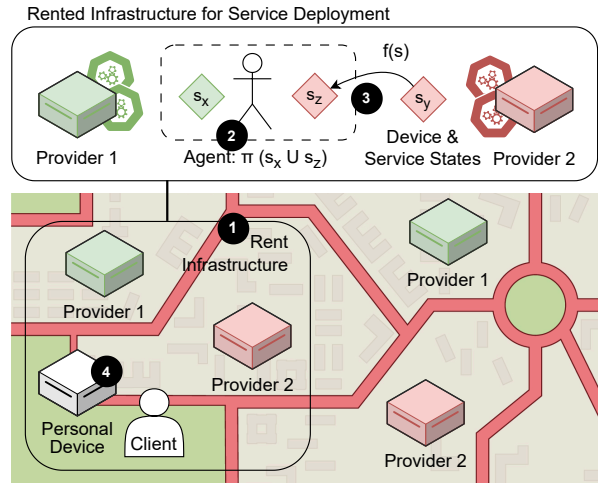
Rented Infrastructure for Service Deployment

Provider 1

$s_x$

$s_z$

2

Agent: π ($s_x$ U $s_z$)

f(s)

3

$s_y$

Device & Service States

Provider 2

1

Rent Infrastructure

Provider 1

Provider 1

Provider 2

4

Personal Device

Client

Provider 2